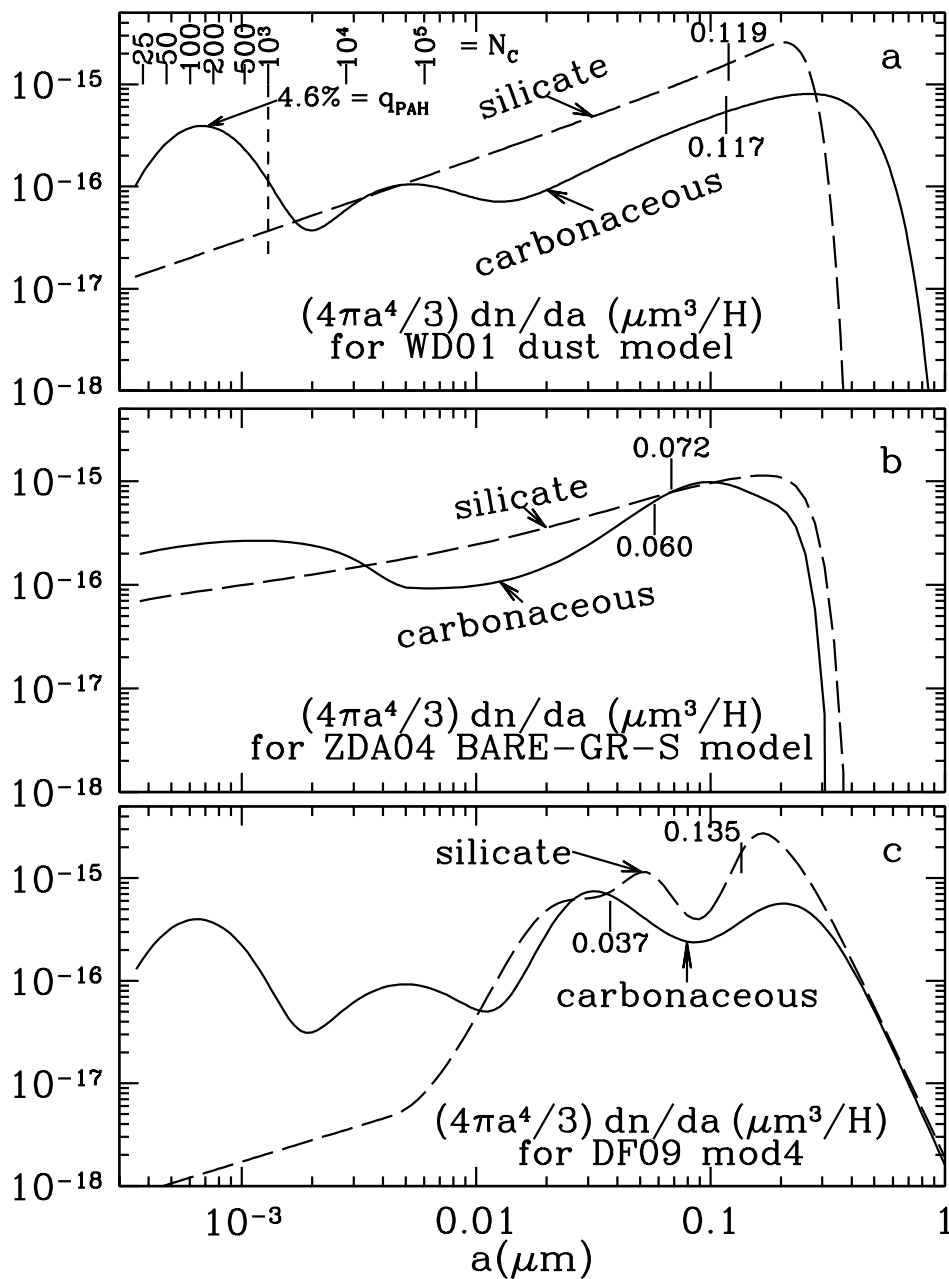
25 50 100 200 500 $10^3$ $10^4$ $10^5$ = $N_C$

0.119

a

$10^{-15}$

4.6% = $q_{PAH}$

silicate

0.117

$10^{-16}$

carbonaceous

$10^{-17}$

$(4\pi a^4/3)$ dn/da ($\mu m^3$/H) for WD01 dust model

$10^{-18}$

0.072

b

$10^{-15}$

silicate

0.060

$10^{-16}$

carbonaceous

$10^{-17}$

$(4\pi a^4/3)$ dn/da ($\mu m^3$/H) for ZDA04 BARE-GR-S model

$10^{-18}$

0.135

c

silicate

$10^{-15}$

0.037

$10^{-16}$

carbonaceous

$10^{-17}$

$(4\pi a^4/3)$ dn/da ($\mu m^3$/H) for DF09 mod4

$10^{-18}$

$10^{-3}$ 0.01 0.1 1

a($\mu$m)